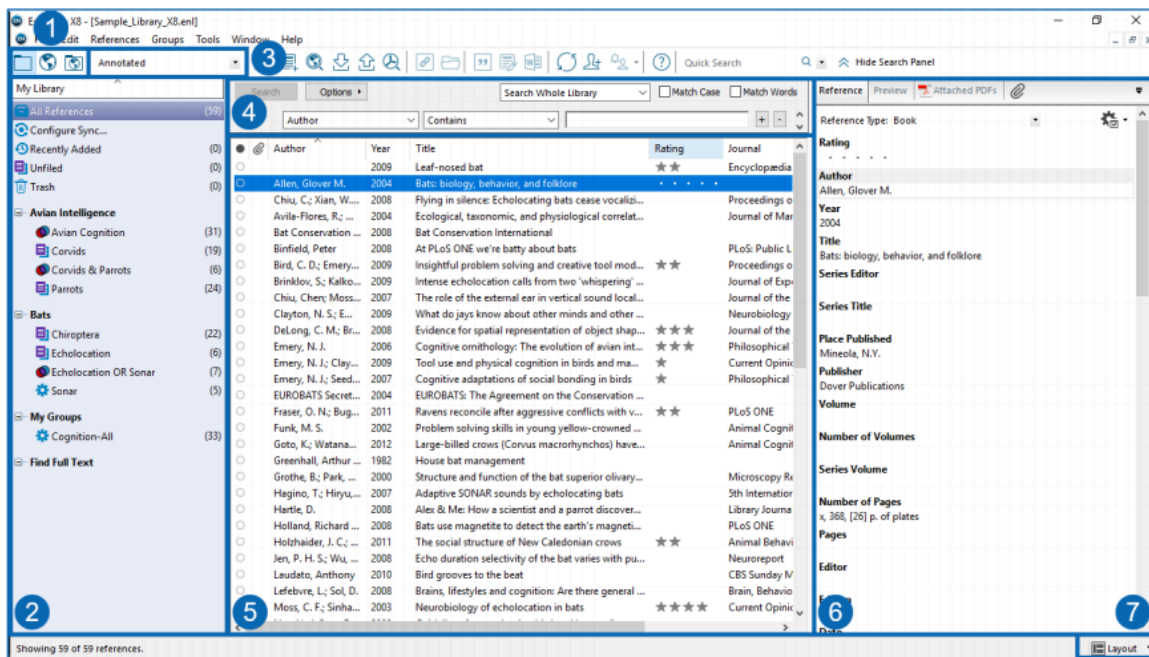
1
E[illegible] X8 - [Sample_Library_X8.enl]
F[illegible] Edit References Groups Tools Window Help

Annotated
3
Quick Search
Hide Search Panel

My Library
All References (59)
Configure Sync...
Recently Added (0)
Unfiled (0)
Trash (0)

Avian Intelligence
Avian Cognition (31)
Corvids (19)
Corvids & Parrots (6)
Parrots (24)

Bats
Chiroptera (22)
Echolocation (6)
Echolocation OR Sonar (7)
Sonar (5)

My Groups
Cognition-All (33)

Find Full Text

2

Search
Options
Search Whole Library
Match Case
Match Words
4
Author
Contains

| Author | Year | Title | Rating | Journal |
|---|---|---|---|---|
| | 2009 | Leaf-nosed bat | ★★ | Encyclopædia |
| Allen, Glover M. | 2004 | Bats: biology, behavior, and folklore | · · · · · | |
| Chiu, C.; Xian, W.... | 2008 | Flying in silence: Echolocating bats cease vocalizi... | | Proceedings o |
| Avila-Flores, R.; ... | 2004 | Ecological, taxonomic, and physiological correlat... | | Journal of Mar |
| Bat Conservation ... | 2008 | Bat Conservation International | | |
| Binfield, Peter | 2008 | At PLoS ONE we're batty about bats | | PLoS: Public L |
| Bird, C. D.; Emery... | 2009 | Insightful problem solving and creative tool mod... | ★★ | Proceedings o |
| Brinklov, S.; Kalko... | 2009 | Intense echolocation calls from two 'whispering' ... | | Journal of Exp |
| Chiu, Chen; Moss... | 2007 | The role of the external ear in vertical sound local... | | Journal of the |
| Clayton, N. S.; E... | 2009 | What do jays know about other minds and other ... | | Neurobiology |
| DeLong, C. M.; Br... | 2008 | Evidence for spatial representation of object shap... | ★★★ | Journal of the |
| Emery, N. J. | 2006 | Cognitive ornithology: The evolution of avian int... | ★★★ | Philosophical |
| Emery, N. J.; Clay... | 2009 | Tool use and physical cognition in birds and ma... | ★ | Current Opinic |
| Emery, N. J.; Seed... | 2007 | Cognitive adaptations of social bonding in birds | ★ | Philosophical |
| EUROBATS Secret... | 2004 | EUROBATS: The Agreement on the Conservation ... | | |
| Fraser, O. N.; Bug... | 2011 | Ravens reconcile after aggressive conflicts with v... | ★★ | PLoS ONE |
| Funk, M. S. | 2002 | Problem solving skills in young yellow-crowned ... | | Animal Cognit |
| Goto, K.; Watana... | 2012 | Large-billed crows (Corvus macrorhynchos) have... | | Animal Cognit |
| Greenhall, Arthur ... | 1982 | House bat management | | |
| Grothe, B.; Park, ... | 2000 | Structure and function of the bat superior olivary... | | Microscopy Re |
| Hagino, T.; Hiryu,... | 2007 | Adaptive SONAR sounds by echolocating bats | | 5th Internatior |
| Hartle, D. | 2008 | Alex & Me: How a scientist and a parrot discover... | | Library Journa |
| Holland, Richard ... | 2008 | Bats use magnetite to detect the earth's magneti... | | PLoS ONE |
| Holzhaider, J. C.; ... | 2011 | The social structure of New Caledonian crows | ★★ | Animal Behavi |
| Jen, P. H. S.; Wu, ... | 2008 | Echo duration selectivity of the bat varies with pu... | | Neuroreport |
| Laudato, Anthony | 2010 | Bird grooves to the beat | | CBS Sunday M |
| Lefebvre, L.; Sol, D. | 2008 | Brains, lifestyles and cognition: Are there general ... | | Brain, Behavio |
| Moss, C. F.; Sinha... | 2003 | Neurobiology of echolocation in bats | ★★★★ | Current Opinic |

5

Reference Preview Attached PDFs
Reference Type: Book
Rating
Author
Allen, Glover M.
Year
2004
Title
Bats: biology, behavior, and folklore
Series Editor
Series Title
Place Published
Mineola, N.Y.
Publisher
Dover Publications
Volume
Number of Volumes
Series Volume
Number of Pages
x, 368, [26] p. of plates
Pages
Editor
6
7
Date

Showing 59 of 59 references.
Layout